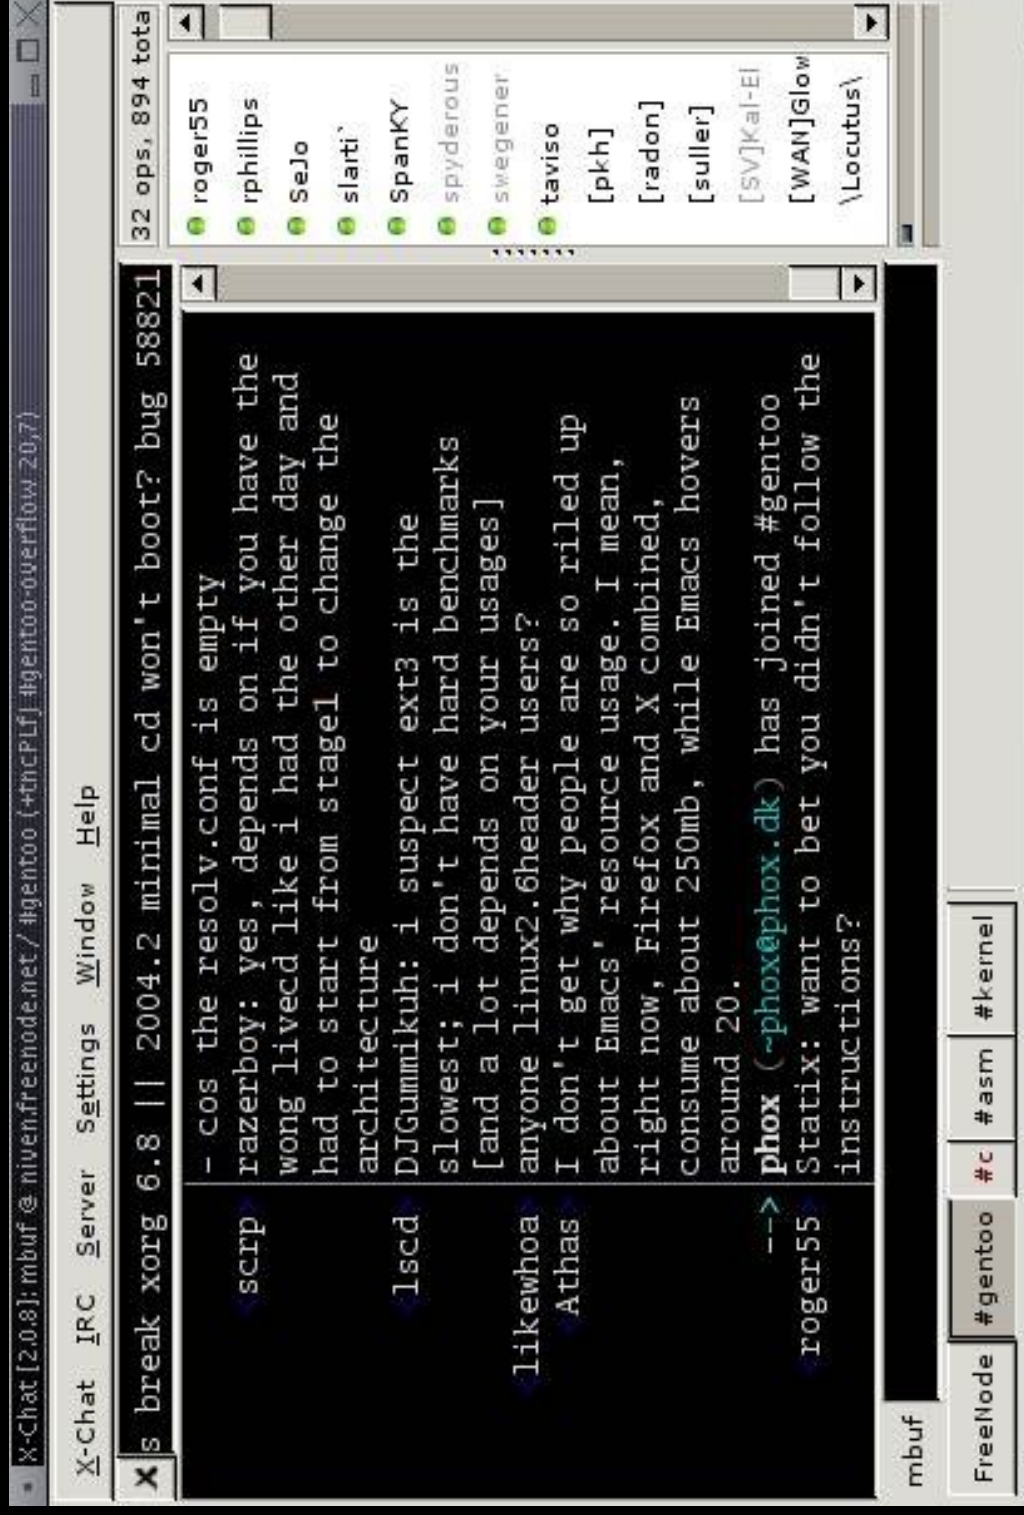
X-Chat [2.0.8]: mbuf @ niven.freenode.net / #gentoo (+tncPLfj #gentoo-overflow 20,7)

X-Chat IRC Server Settings Window Help

s break xorg 6.8 || 2004.2 minimal cd won't boot? bug 58821

32 ops, 894 tota

- cos the resolv.conf is empty
<scrp> razerboy: yes, depends on if you have the wong livecd like i had the other day and had to start from stage1 to change the architecture
<lscd> DJGummikuh: i suspect ext3 is the slowest; i don't have hard benchmarks [and a lot depends on your usages]
<likewhoa> anyone linux2.6header users?
<Athas> I don't get why people are so riled up about Emacs' resource usage. I mean, right now, Firefox and X combined, consume about 250mb, while Emacs hovers around 20.
--> phox (~phox@phox.dk) has joined #gentoo
<roger55> Statix: want to bet you didn't follow the instructions?

roger55
rphillips
SeJo
slarti`
SpanKY
spyderous
swegener
taviso
[pkh]
[radon]
[suller]
[SV]Kal-El
[WAN]Glow
\Locutus\

mbuf

FreeNode #gentoo #c #asm #kernel